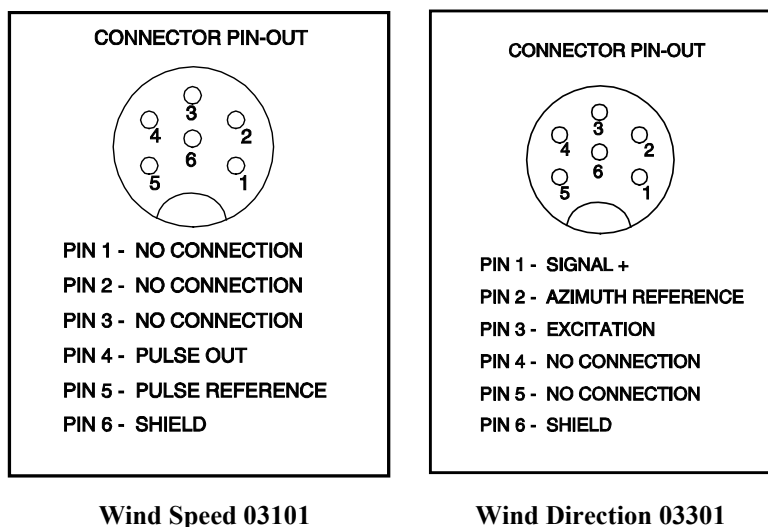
CONNECTOR PIN-OUT

3
4 2
6
5 1

PIN 1 - NO CONNECTION
PIN 2 - NO CONNECTION
PIN 3 - NO CONNECTION
PIN 4 - PULSE OUT
PIN 5 - PULSE REFERENCE
PIN 6 - SHIELD

Wind Speed 03101

CONNECTOR PIN-OUT

3
4 2
6
5 1

PIN 1 - SIGNAL +
PIN 2 - AZIMUTH REFERENCE
PIN 3 - EXCITATION
PIN 4 - NO CONNECTION
PIN 5 - NO CONNECTION
PIN 6 - SHIELD

Wind Direction 03301